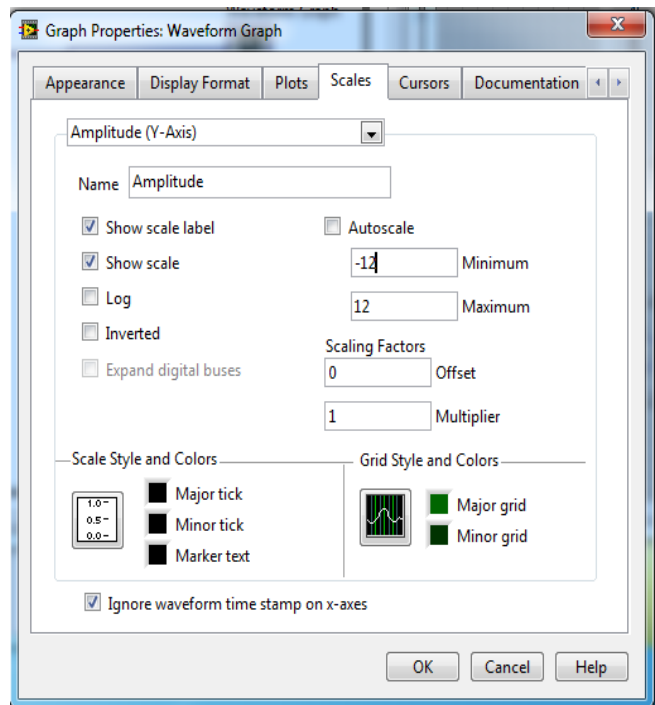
Graph Properties: Waveform Graph

Appearance | Display Format | Plots | Scales | Cursors | Documentation

Amplitude (Y-Axis)

Name Amplitude

Show scale label
Show scale
Log
Inverted
Expand digital buses

Autoscale
-12 Minimum
12 Maximum

Scaling Factors
0 Offset
1 Multiplier

Scale Style and Colors
1.0
0.5
0.0
Major tick
Minor tick
Marker text

Grid Style and Colors
Major grid
Minor grid

Ignore waveform time stamp on x-axes

OK Cancel Help